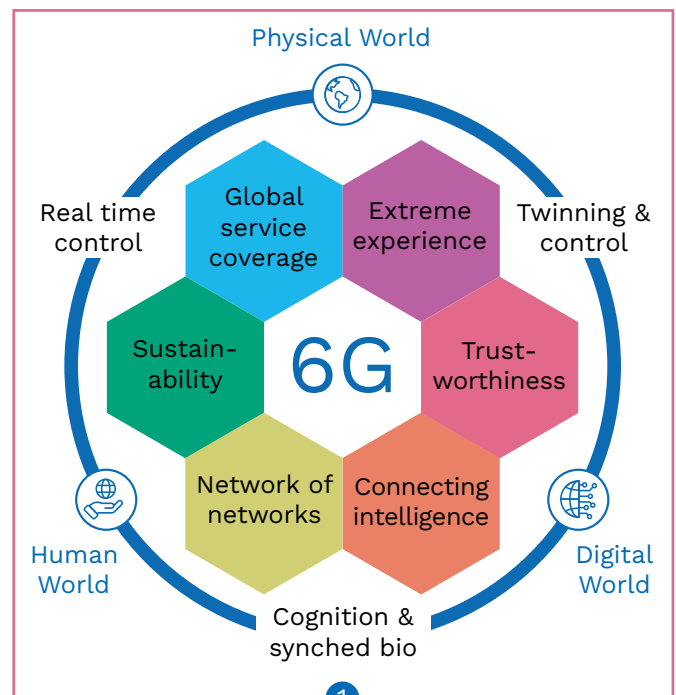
Physical World

Real time control

Twinning & control

Global service coverage

Extreme experience

Sustainability

6G

Trustworthiness

Network of networks

Connecting intelligence

Human World

Digital World

Cognition & synched bio

1